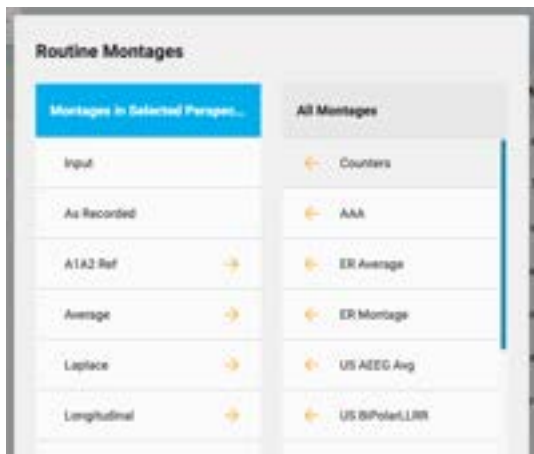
Routine Montages

Montages in Selected Perspec...

Input

As Recorded

A1A2 Ref →

Average →

Laplace →

Longitudinal →

All Montages

← Counters

← AAA

← ER Average

← ER Montage

← US AEEG Avg

← US BiPolarLLRR